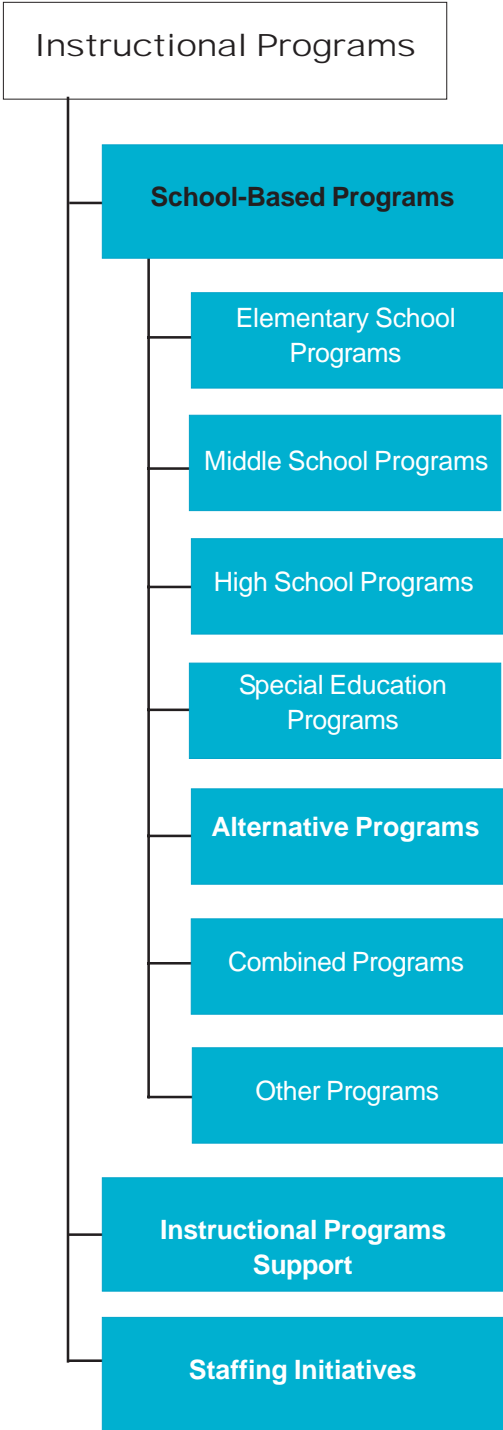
Instructional Programs

School-Based Programs

Elementary School Programs

Middle School Programs

High School Programs

Special Education Programs

Alternative Programs

Combined Programs

Other Programs

Instructional Programs Support

Staffing Initiatives